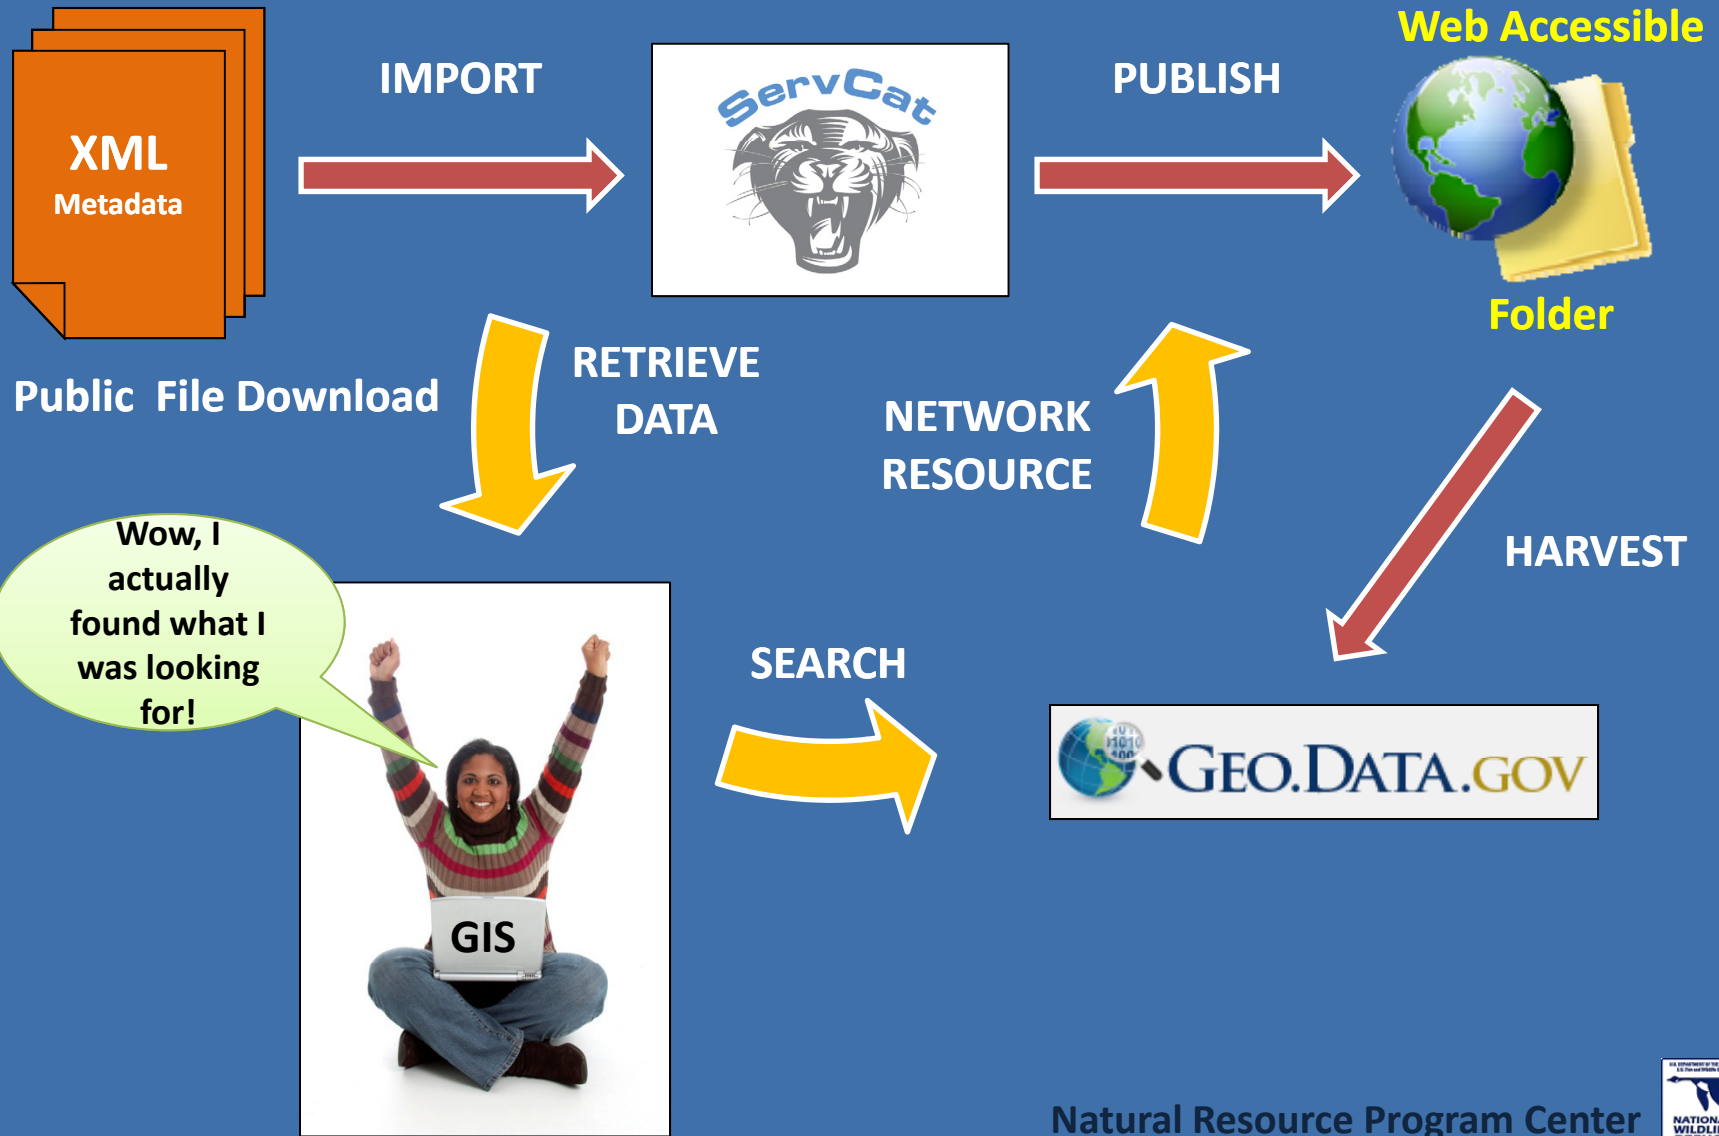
XML
Metadata

IMPORT

ServCat

PUBLISH

Web Accessible

Folder

Public File Download

RETRIEVE DATA

NETWORK RESOURCE

HARVEST

Wow, I actually found what I was looking for!

GIS

SEARCH

GEO.DATA.GOV

Natural Resource Program Center

NATIONAL WILDLI